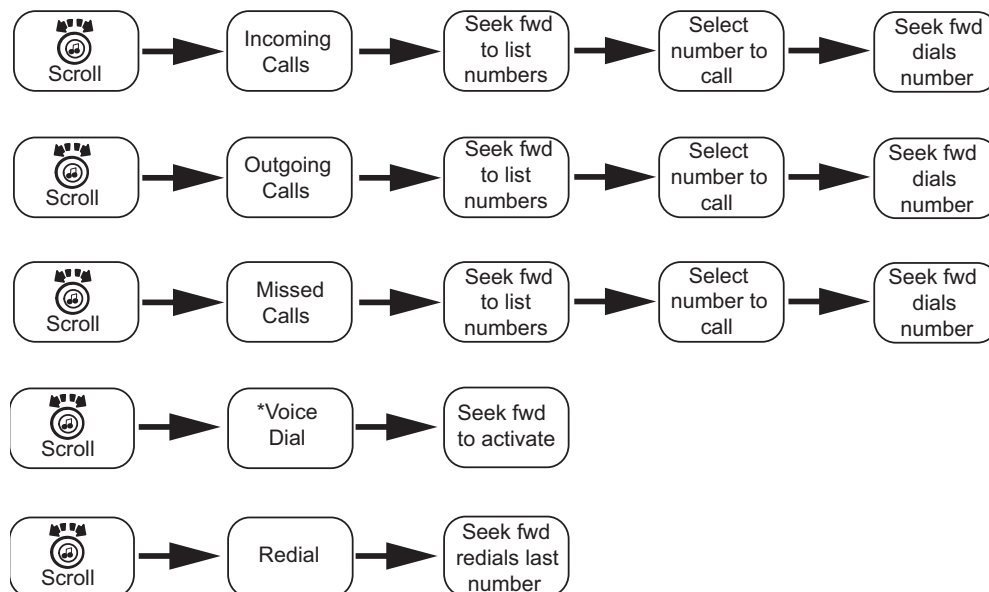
Scroll
Incoming Calls
Seek fwd to list numbers
Select number to call
Seek fwd dials number

Scroll
Outgoing Calls
Seek fwd to list numbers
Select number to call
Seek fwd dials number

Scroll
Missed Calls
Seek fwd to list numbers
Select number to call
Seek fwd dials number

Scroll
*Voice Dial
Seek fwd to activate

Scroll
Redial
Seek fwd redials last number